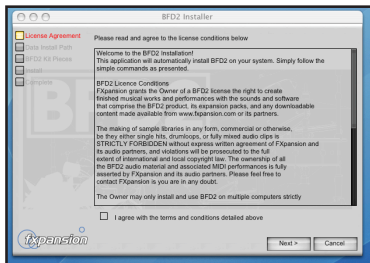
BFD2 Installer

License Agreement
Data Install Path
BFD2 Kit Pieces
Install
Complete

Please read and agree to the license conditions below

Welcome to the BFD2 Installer!
This application will automatically install BFD2 on your system. Simply follow the simple commands as presented.

BFD2 Licence Conditions
FXpansion grants the Owner of a BFD2 license the right to create finished musical works and performances with the sounds and software that comprise the BFD2 product, its expansion packs, and any downloadable content made available from www.fxpansion.com or its partners.

The making of sample libraries in any form, commercial or otherwise, be they either single hits, drumloops, or fully mixed audio clips is STRICTLY FORBIDDEN without express written agreement of FXpansion and its audio partners, and violations will be prosecuted to the full extent of international and local copyright law. The ownership of all the BFD2 audio material and associated MIDI performances is fully asserted by FXpansion and its audio partners. Please feel free to contact FXpansion is you are in any doubt.

The Owner may only install and use BFD2 on multiple computers strictly

I agree with the terms and conditions detailed above

fxpansion

Next >
Cancel